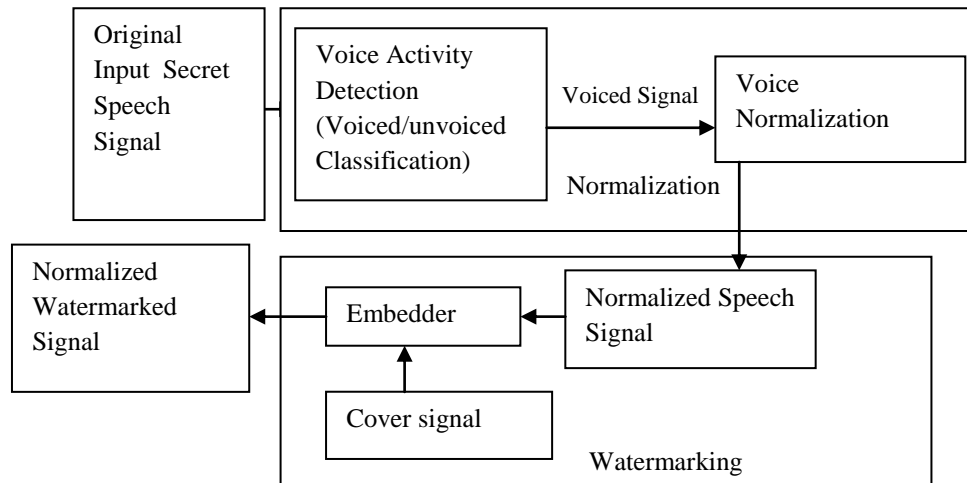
Original Input Secret Speech Signal

Voice Activity Detection (Voiced/unvoiced Classification)

Voiced Signal

Voice Normalization

Normalization

Normalized Watermarked Signal

Embedder

Normalized Speech Signal

Cover signal

Watermarking